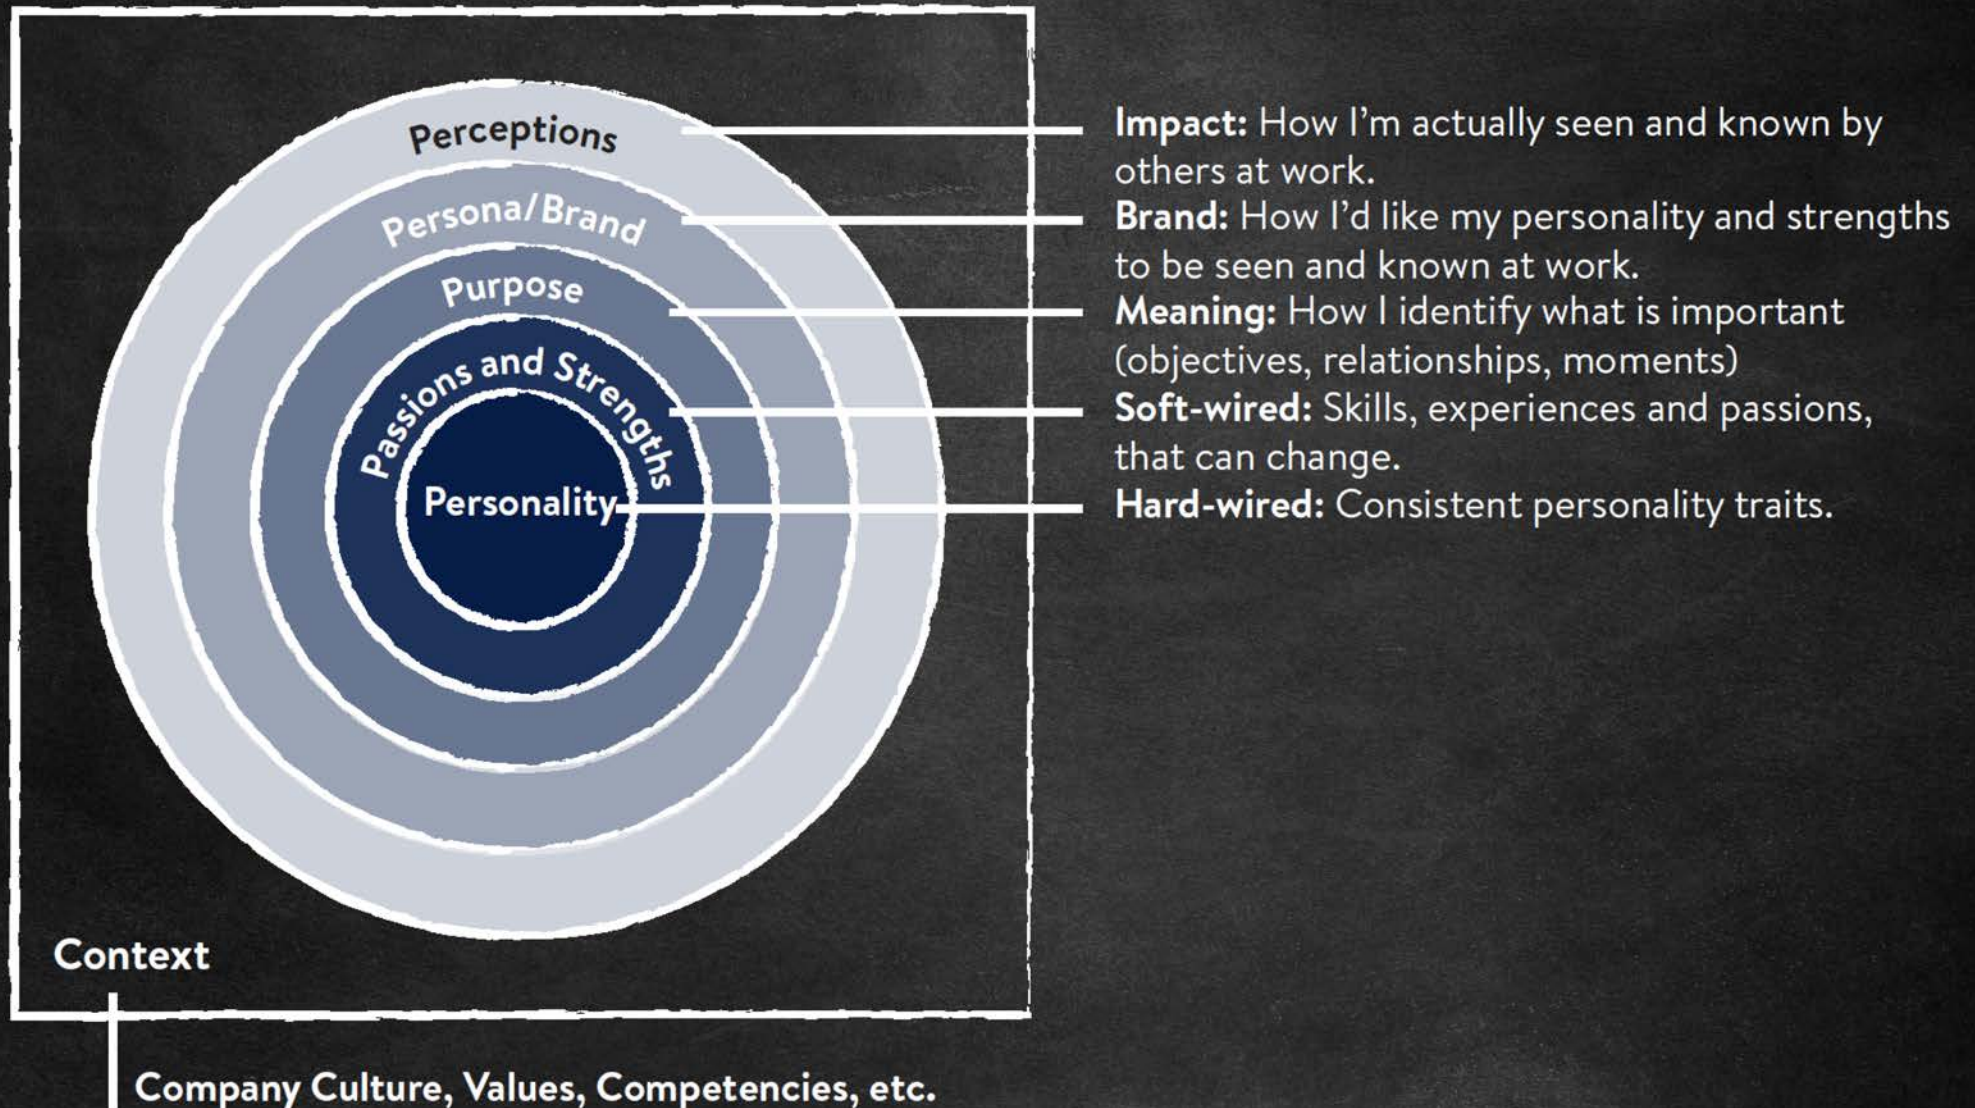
Perceptions

Persona/Brand

Purpose

Passions and Strengths

Personality

Context

Company Culture, Values, Competencies, etc.

**Impact:** How I'm actually seen and known by others at work.

**Brand:** How I'd like my personality and strengths to be seen and known at work.

**Meaning:** How I identify what is important (objectives, relationships, moments)

**Soft-wired:** Skills, experiences and passions, that can change.

**Hard-wired:** Consistent personality traits.